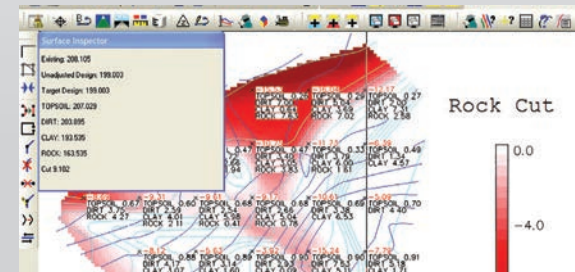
Surface Inspector

Existing: 208.105

Unadjusted Design: 199.003

Target Design: 199.003

TOPSOIL: 207.029

DIRT: 203.895

CLAY: 193.535

ROCK: 163.535

Cut 9.102

Rock Cut

0.0

-4.0

TOPSOIL 0.67
ROCK 4.27

TOPSOIL 0.60
CLAY 4.01
ROCK 2.11

TOPSOIL 0.68
CLAY 5.98
ROCK 0.41

TOPSOIL 0.66
CLAY 5.04
ROCK 0.78

TOPSOIL 0.69
CLAY 6.53

TOPSOIL 0.70
DIRT 4.40

TOPSOIL 0.47

TOPSOIL 0.47
DIRT 3.79
CLAY 4.80
ROCK 3.63

TOPSOIL 0.33
DIRT 1.61

TOPSOIL 0.49
DIRT 1.15
CLAY 4.57

TOPSOIL 0.27

ROCK 7.02

ROCK 2.58

TOPSOIL 0.88

TOPSOIL 0.89

TOPSOIL 0.90

TOPSOIL 0.90

TOPSOIL 0.91